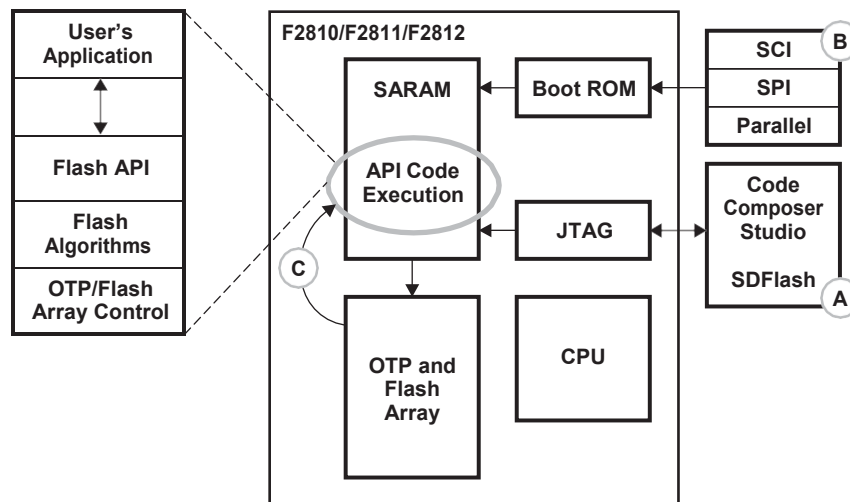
User's Application

Flash API

Flash Algorithms

OTP/Flash Array Control

F2810/F2811/F2812

SARAM

API Code Execution

Boot ROM

JTAG

OTP and Flash Array

CPU

C

SCI

SPI

Parallel

B

Code Composer Studio

SDFlash

A